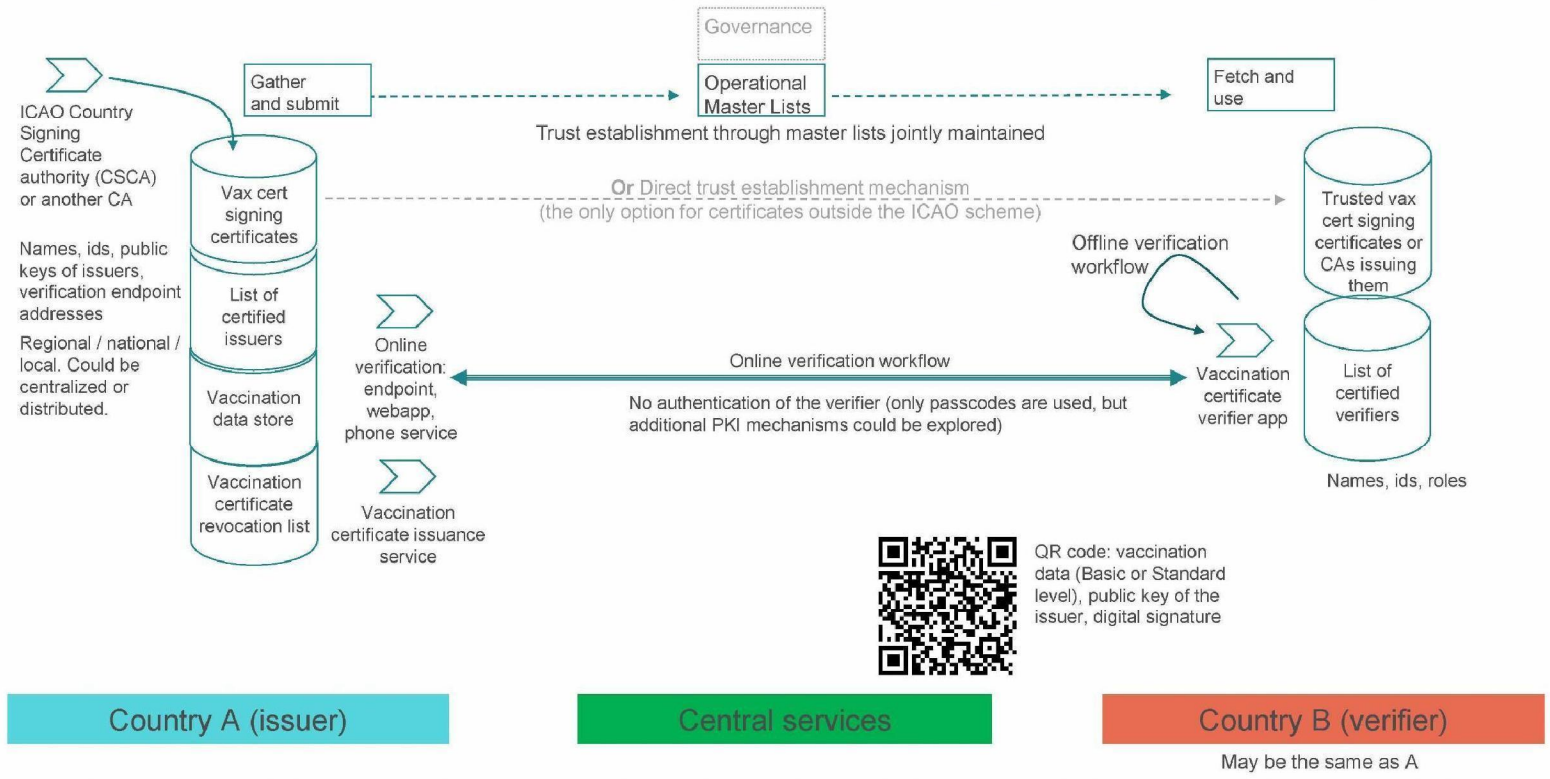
Governance

Gather and submit

Operational Master Lists

Fetch and use

Trust establishment through master lists jointly maintained

ICAO Country Signing Certificate authority (CSCA) or another CA

Vax cert signing certificates

Or Direct trust establishment mechanism (the only option for certificates outside the ICAO scheme)

Trusted vax cert signing certificates or CAs issuing them

Names, ids, public keys of issuers, verification endpoint addresses

List of certified issuers

Regional / national / local. Could be centralized or distributed.

Offline verification workflow

Online verification: endpoint, webapp, phone service

Online verification workflow

Vaccination data store

No authentication of the verifier (only passcodes are used, but additional PKI mechanisms could be explored)

Vaccination certificate verifier app

List of certified verifiers

Vaccination certificate revocation list

Vaccination certificate issuance service

Names, ids, roles

QR code: vaccination data (Basic or Standard level), public key of the issuer, digital signature

Country A (issuer)

Central services

Country B (verifier)

May be the same as A